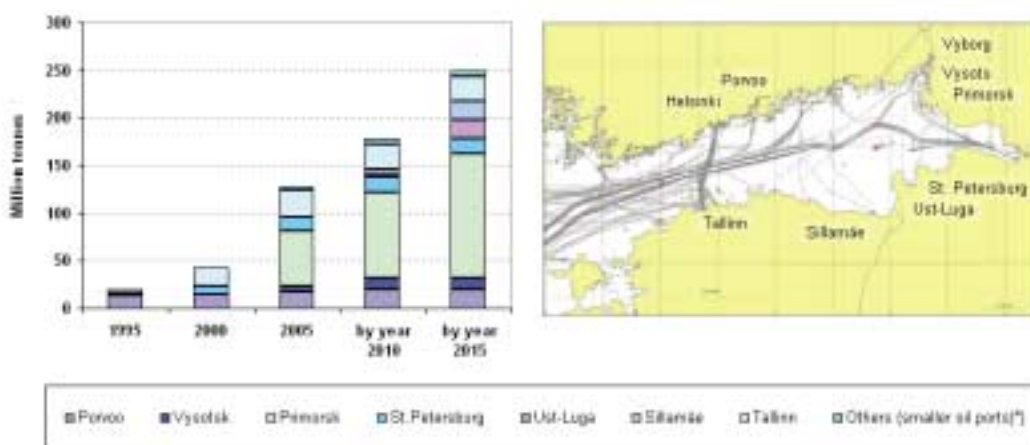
300
250
200
150
100
50
0

Million tonnes

1995
2000
2005
by year 2010
by year 2015

Vyborg
Vysots
Primorsk
Porvoo
Helsinki
St. Petersburg
Ust-Luga
Tallinn
Sillamäe

Porvoo
Vysotsk
Primorsk
St. Petersburg
Ust-Luga
Sillamäe
Tallinn
Others (smaller oil ports)(*)